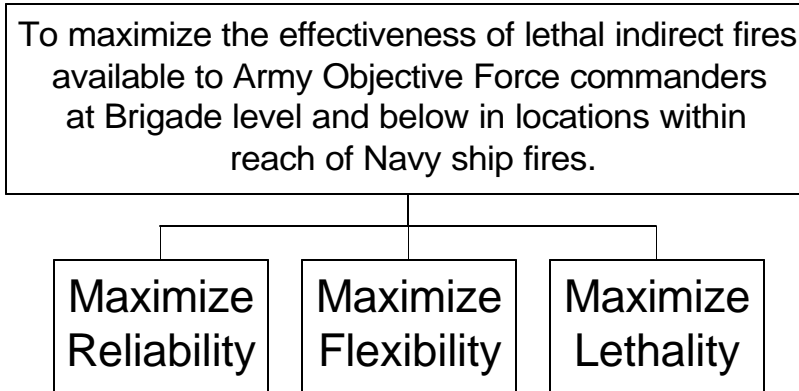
To maximize the effectiveness of lethal indirect fires available to Army Objective Force commanders at Brigade level and below in locations within reach of Navy ship fires.

Maximize Reliability

Maximize Flexibility

Maximize Lethality